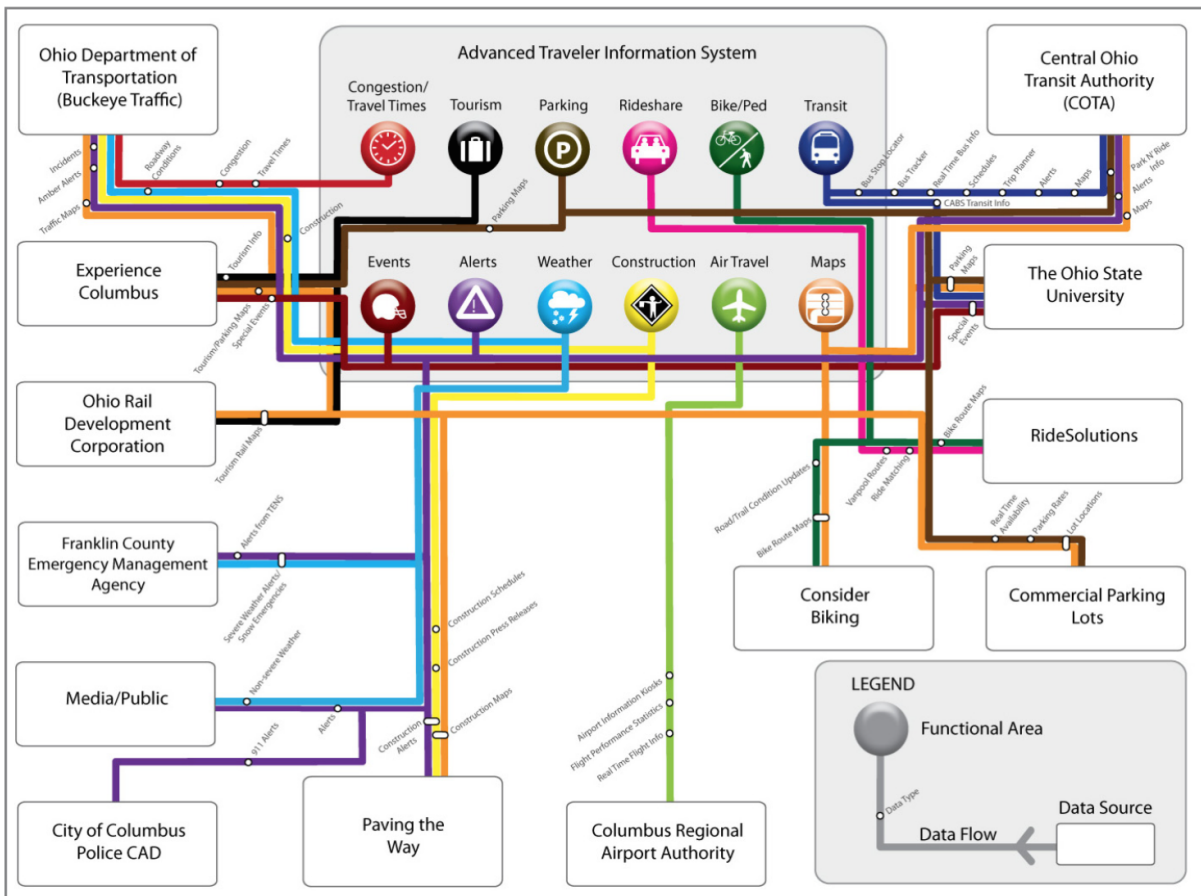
Advanced Traveler Information System

Congestion/ Travel Times
Tourism
Parking
Rideshare
Bike/Ped
Transit

Events
Alerts
Weather
Construction
Air Travel
Maps

Ohio Department of Transportation (Buckeye Traffic)

Incidents
Amber Alerts
Traffic Maps
Roadway Conditions
Congestion
Travel Times
Construction

Central Ohio Transit Authority (COTA)

Bus Stop Locator
Bus Tracker
Real Time Bus Info
Schedules
Trip Planner
Alerts
Maps
Park N' Ride Info
Alerts
Maps
CABS Transit Info

Experience Columbus

Tourism Info
Parking Maps
Tourism/Parking Maps
Special Events

The Ohio State University

Parking Maps
Special Events

Ohio Rail Development Corporation

Tourism Rail Maps

RideSolutions

Bike Route Maps
Vanpool Routes
Ride Matching

Franklin County Emergency Management Agency

Alerts from TENS
Severe Weather Alerts/ Snow Emergencies

Road/Trail Condition Updates
Bike Route Maps

Real Time Availability
Parking Rates
Lot Locations

Consider Biking

Commercial Parking Lots

Construction Schedules
Construction Press Releases
Construction Maps
Construction Alerts

Media/Public

Non-severe Weather
Alerts
911 Alerts

Airport Information Kiosks
Flight Performance Statistics
Real Time Flight Info

LEGEND
Functional Area
Data Type
Data Source
Data Flow

City of Columbus Police CAD

Paving the Way

Columbus Regional Airport Authority